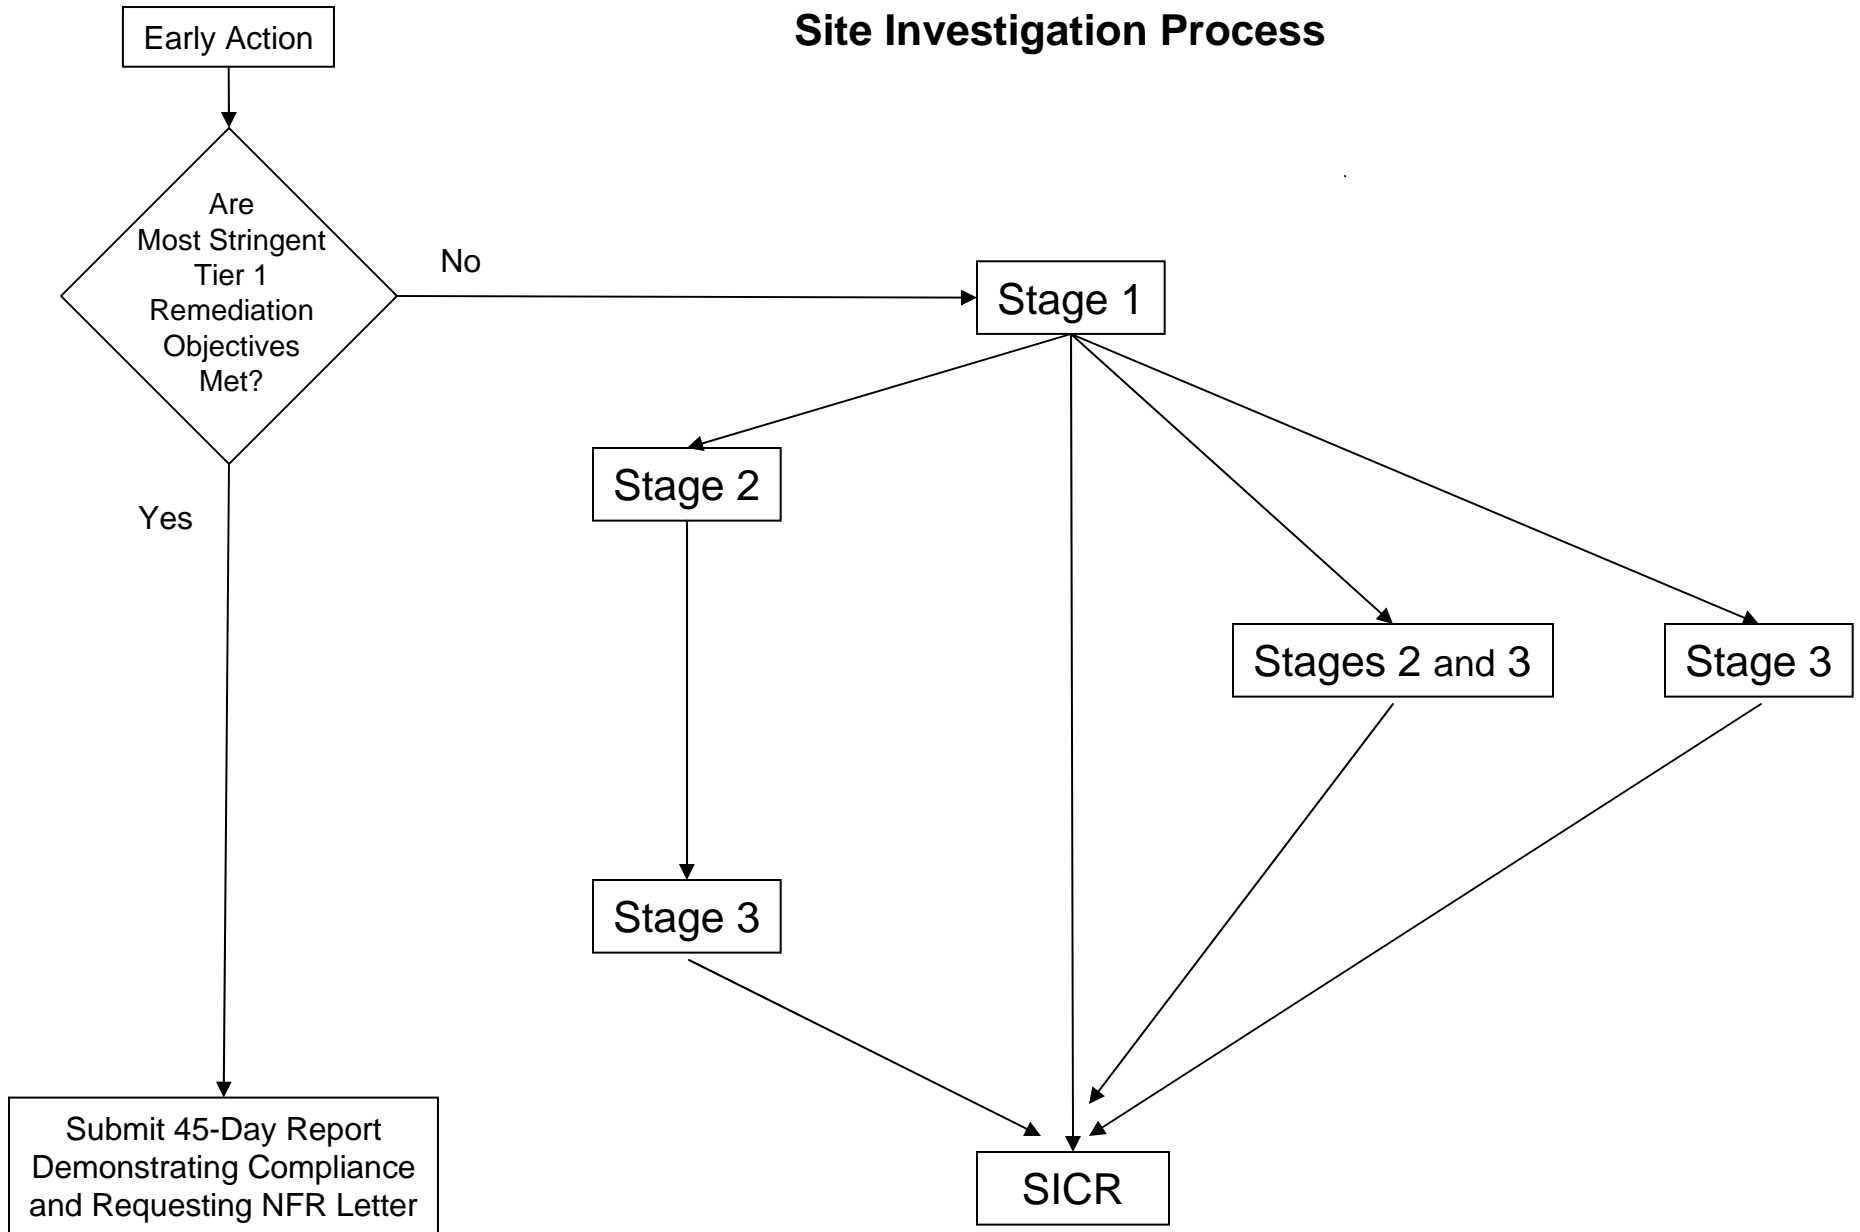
Site Investigation Process

Early Action

Are Most Stringent Tier 1 Remediation Objectives Met?

No

Yes

Stage 1

Stage 2

Stage 3

Stages 2 and 3

Stage 3

SICR

Submit 45-Day Report Demonstrating Compliance and Requesting NFR Letter